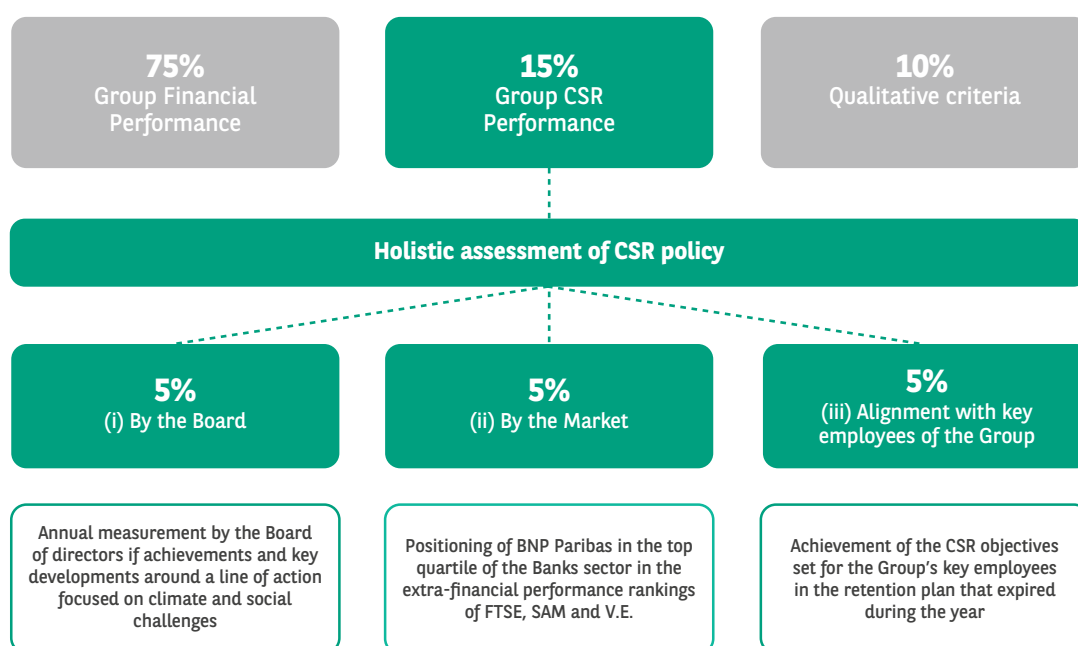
75%
Group Financial Performance

15%
Group CSR Performance

10%
Qualitative criteria

Holistic assessment of CSR policy

5%
(i) By the Board

5%
(ii) By the Market

5%
(iii) Alignment with key employees of the Group

Annual measurement by the Board of directors if achievements and key developments around a line of action focused on climate and social challenges

Positioning of BNP Paribas in the top quartile of the Banks sector in the extra-financial performance rankings of FTSE, SAM and V.E.

Achievement of the CSR objectives set for the Group's key employees in the retention plan that expired during the year